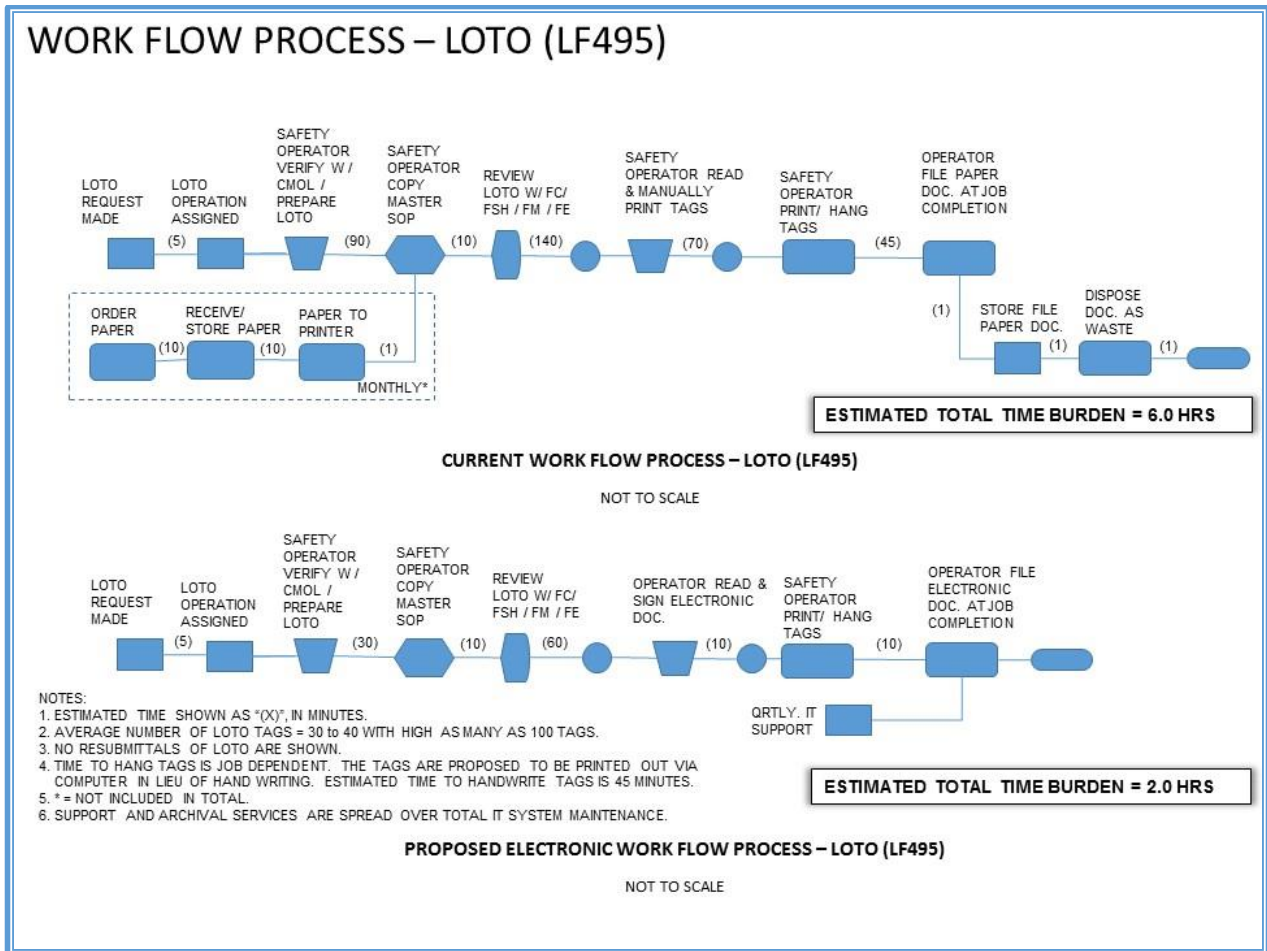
WORK FLOW PROCESS – LOTO (LF495)

LOTO REQUEST MADE
(5)
LOTO OPERATION ASSIGNED
SAFETY OPERATOR VERIFY W / CMOL / PREPARE LOTO
(90)
SAFETY OPERATOR COPY MASTER SOP
(10)
REVIEW LOTO W/ FC/ FSH / FM / FE
(140)
SAFETY OPERATOR READ & MANUALLY PRINT TAGS
(70)
SAFETY OPERATOR PRINT/ HANG TAGS
(45)
OPERATOR FILE PAPER DOC. AT JOB COMPLETION

ORDER PAPER
(10)
RECEIVE/ STORE PAPER
(10)
PAPER TO PRINTER
(1)
MONTHLY*

(1)
STORE FILE PAPER DOC.
(1)
DISPOSE DOC. AS WASTE
(1)

ESTIMATED TOTAL TIME BURDEN = 6.0 HRS

CURRENT WORK FLOW PROCESS – LOTO (LF495)

NOT TO SCALE

LOTO REQUEST MADE
(5)
LOTO OPERATION ASSIGNED
SAFETY OPERATOR VERIFY W / CMOL / PREPARE LOTO
(30)
SAFETY OPERATOR COPY MASTER SOP
(10)
REVIEW LOTO W/ FC/ FSH / FM / FE
(60)
OPERATOR READ & SIGN ELECTRONIC DOC.
(10)
SAFETY OPERATOR PRINT/ HANG TAGS
(10)
OPERATOR FILE ELECTRONIC DOC. AT JOB COMPLETION

QRTLY. IT SUPPORT

NOTES:
1. ESTIMATED TIME SHOWN AS "(X)", IN MINUTES.
2. AVERAGE NUMBER OF LOTO TAGS = 30 to 40 WITH HIGH AS MANY AS 100 TAGS.
3. NO RESUBMITTALS OF LOTO ARE SHOWN.
4. TIME TO HANG TAGS IS JOB DEPENDENT. THE TAGS ARE PROPOSED TO BE PRINTED OUT VIA COMPUTER IN LIEU OF HAND WRITING. ESTIMATED TIME TO HANDWRITE TAGS IS 45 MINUTES.
5. * = NOT INCLUDED IN TOTAL.
6. SUPPORT AND ARCHIVAL SERVICES ARE SPREAD OVER TOTAL IT SYSTEM MAINTENANCE.

ESTIMATED TOTAL TIME BURDEN = 2.0 HRS

PROPOSED ELECTRONIC WORK FLOW PROCESS – LOTO (LF495)

NOT TO SCALE